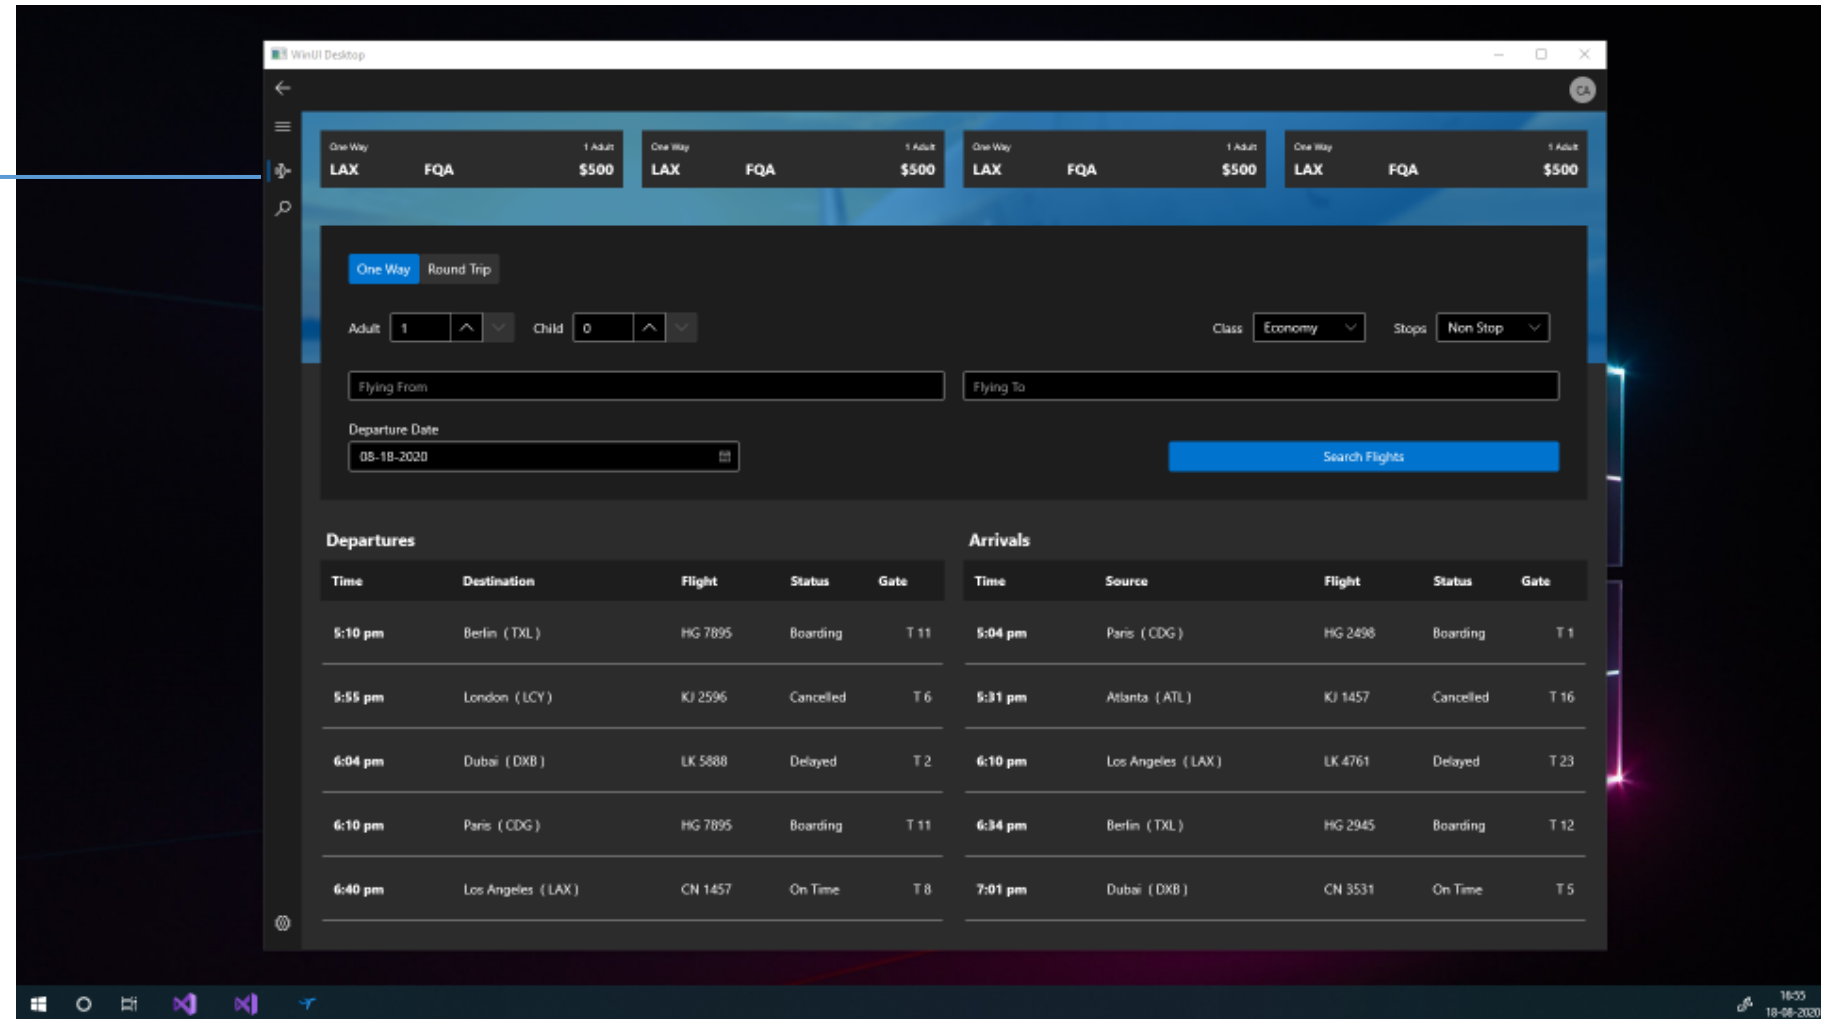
WinUI Desktop

CA

One Way 1 Adult
LAX FQA $500

One Way 1 Adult
LAX FQA $500

One Way 1 Adult
LAX FQA $500

One Way 1 Adult
LAX FQA $500

One Way Round Trip

Adult 1 Child 0 Class Economy Stops Non Stop

Flying From
Flying To

Departure Date
08-18-2020

Search Flights

Departures

| Time | Destination | Flight | Status | Gate |
|---|---|---|---|---|
| 5:10 pm | Berlin ( TXL ) | HG 7895 | Boarding | T 11 |
| 5:55 pm | London ( LCY ) | KJ 2596 | Cancelled | T 6 |
| 6:04 pm | Dubai ( DXB ) | LK 5888 | Delayed | T 2 |
| 6:10 pm | Paris ( CDG ) | HG 7895 | Boarding | T 11 |
| 6:40 pm | Los Angeles ( LAX ) | CN 1457 | On Time | T 8 |

Arrivals

| Time | Source | Flight | Status | Gate |
|---|---|---|---|---|
| 5:04 pm | Paris ( CDG ) | HG 2498 | Boarding | T 1 |
| 5:31 pm | Atlanta ( ATL ) | KJ 1457 | Cancelled | T 16 |
| 6:10 pm | Los Angeles ( LAX ) | LK 4761 | Delayed | T 23 |
| 6:34 pm | Berlin ( TXL ) | HG 2945 | Boarding | T 12 |
| 7:01 pm | Dubai ( DXB ) | CN 3531 | On Time | T 5 |

16:55
18-08-2020